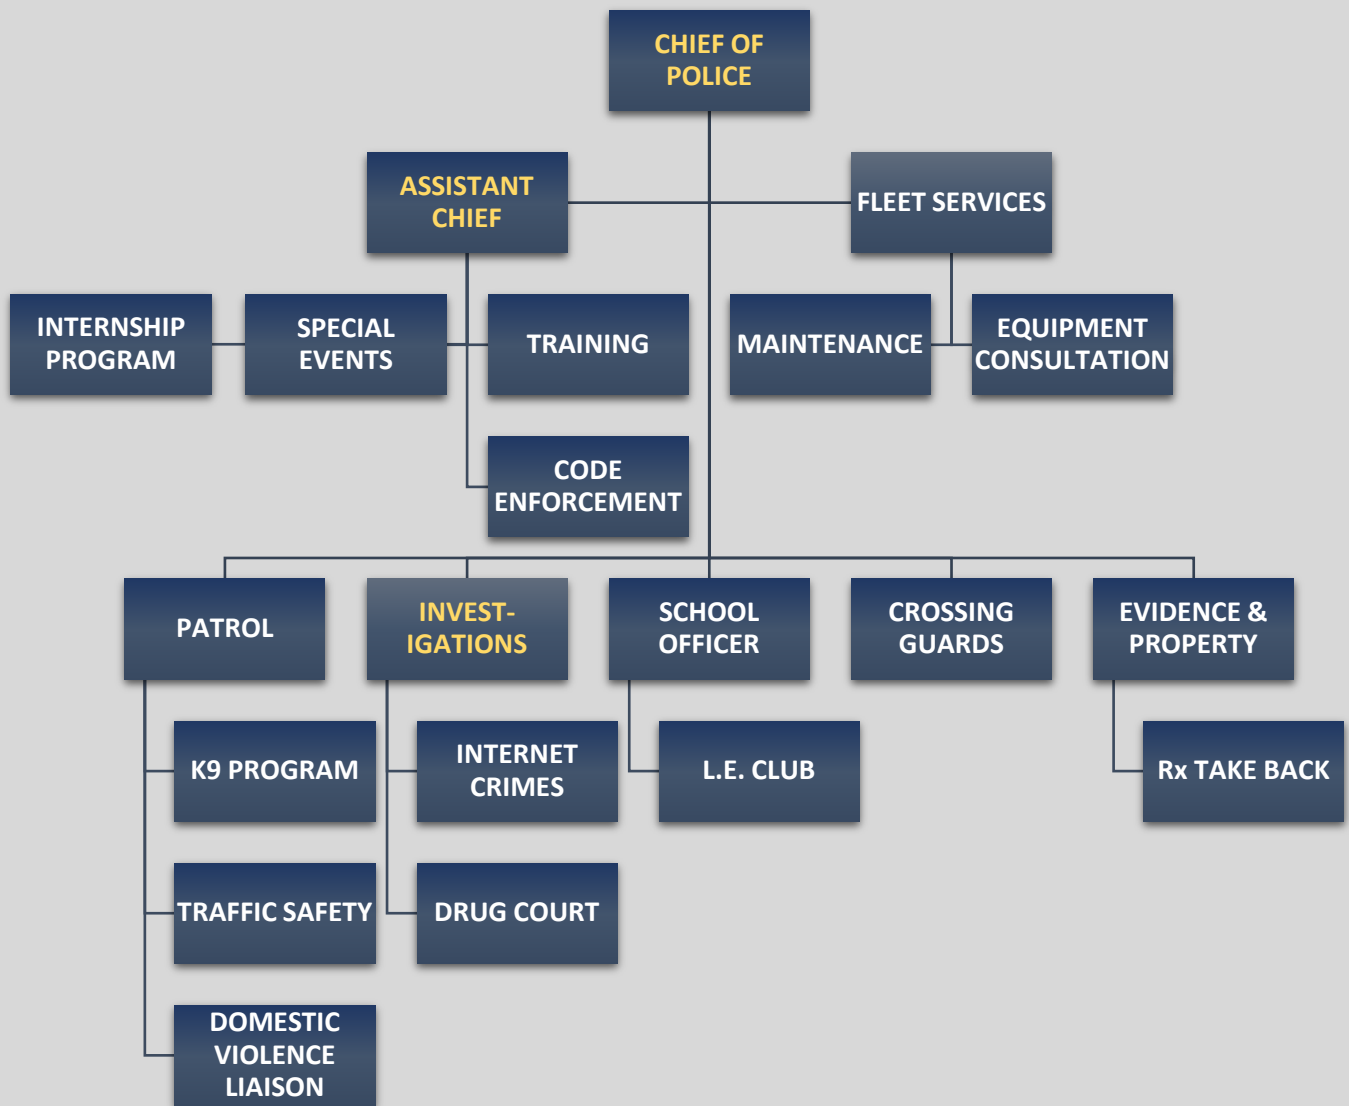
CHIEF OF POLICE

ASSISTANT CHIEF

FLEET SERVICES

INTERNSHIP PROGRAM

SPECIAL EVENTS

TRAINING

MAINTENANCE

EQUIPMENT CONSULTATION

CODE ENFORCEMENT

PATROL

INVEST-IGATIONS

SCHOOL OFFICER

CROSSING GUARDS

EVIDENCE & PROPERTY

K9 PROGRAM

INTERNET CRIMES

L.E. CLUB

Rx TAKE BACK

TRAFFIC SAFETY

DRUG COURT

DOMESTIC VIOLENCE LIAISON